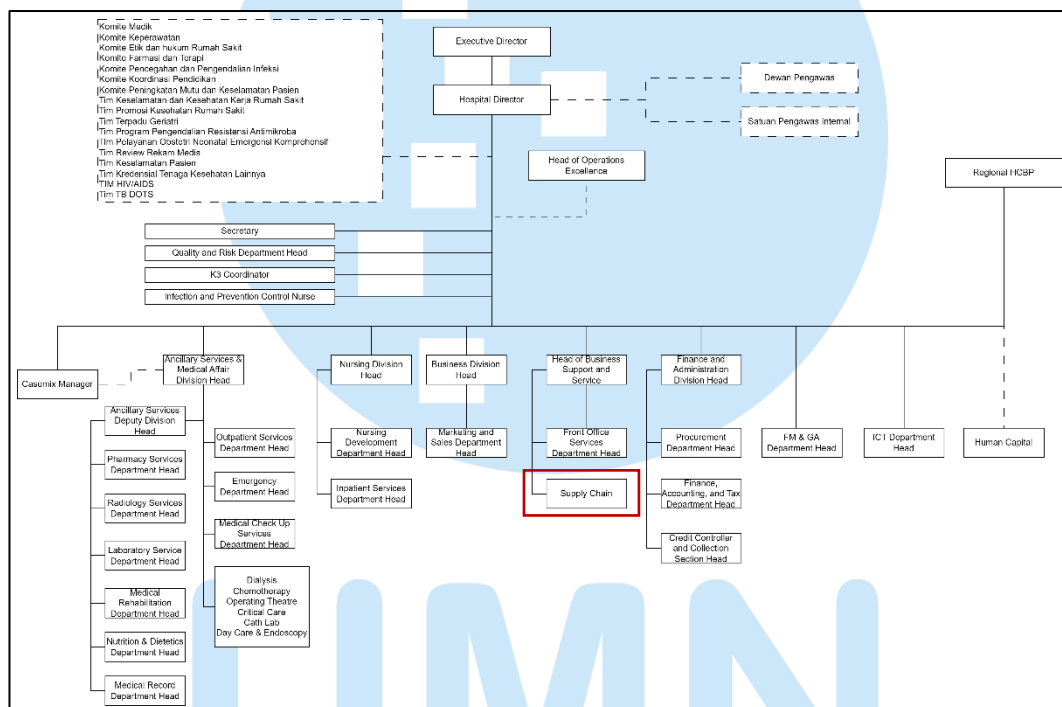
Komite Medik
Komite Keperawatan
Komite Etik dan hukum Rumah Sakit
Komite Farmasi dan Terapi
Komite Pencegahan dan Pengendalian Infeksi
Komite Koordinasi Pendidikan
Komite Peningkatan Mutu dan Keselamatan Pasien
Tim Keselamatan dan Kesehatan Kerja Rumah Sakit
Tim Promosi Kesehatan Rumah Sakit
Tim Terpadu Geriatri
Tim Program Pengendalian Resistensi Antimikroba
Tim Pelayanan Obstetri Neonatal Emergensi Komprehensif
Tim Review Rekam Medis
Tim Keselamatan Pasien
Tim Kredensial Tenaga Kesehatan Lainnya
TIM HIV/AIDS
Tim TB DOTS

Executive Director

Hospital Director

Dewan Pengawas

Satuan Pengawas Internal

Head of Operations Excellence

Regional HCBP

Secretary

Quality and Risk Department Head

K3 Coordinator

Infection and Prevention Control Nurse

Casemix Manager

Ancillary Services & Medical Affair Division Head

Ancillary Services Deputy Division Head

Pharmacy Services Department Head

Radiology Services Department Head

Laboratory Service Department Head

Medical Rehabilitation Department Head

Nutrition & Dietetics Department Head

Medical Record Department Head

Outpatient Services Department Head

Emergency Department Head

Medical Check Up Services Department Head

Dialysis
Chemotherapy
Operating Theatre
Critical Care
Cath Lab
Day Care & Endoscopy

Nursing Division Head

Nursing Development Department Head

Inpatient Services Department Head

Business Division Head

Marketing and Sales Department Head

Head of Business Support and Service

Front Office Services Department Head

Supply Chain

Finance and Administration Division Head

Procurement Department Head

Finance, Accounting, and Tax Department Head

Credit Controller and Collection Section Head

FM & GA Department Head

ICT Department Head

Human Capital